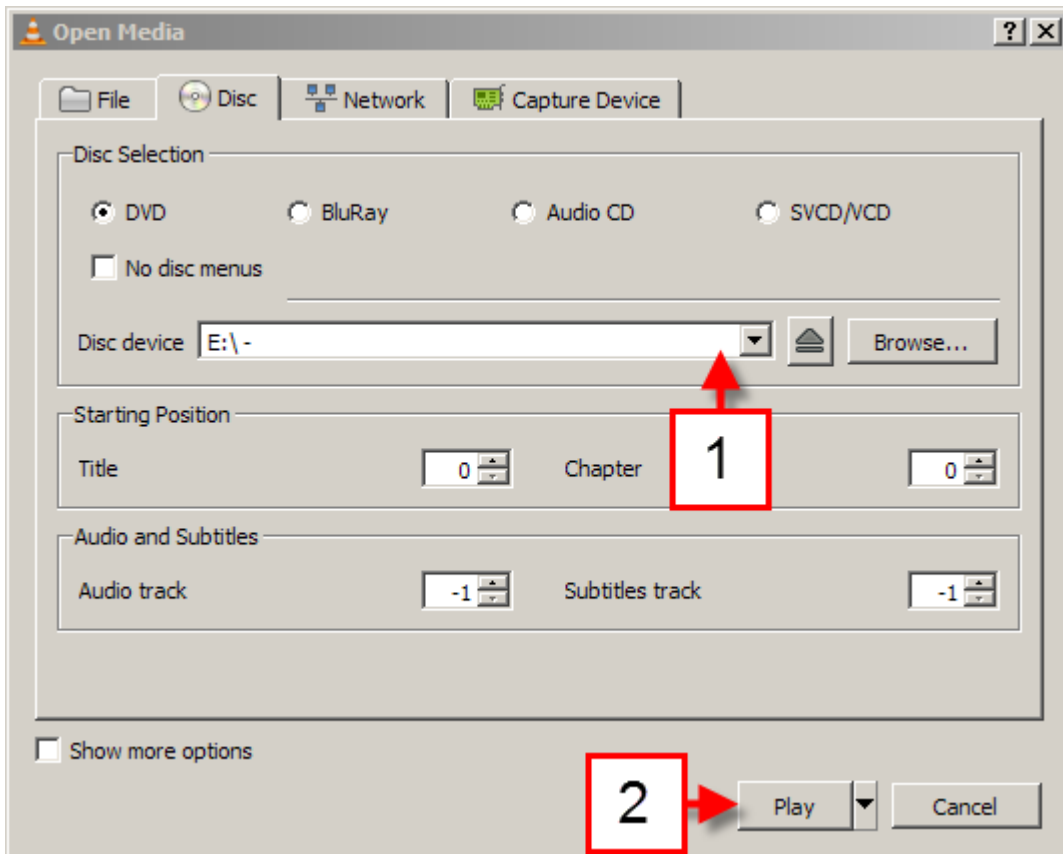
Open Media
? X
File
Disc
Network
Capture Device
Disc Selection
DVD
BluRay
Audio CD
SVCD/VCD
No disc menus
Disc device E:\ -
Browse...
1
Starting Position
Title 0
Chapter 0
Audio and Subtitles
Audio track -1
Subtitles track -1
Show more options
2
Play
Cancel